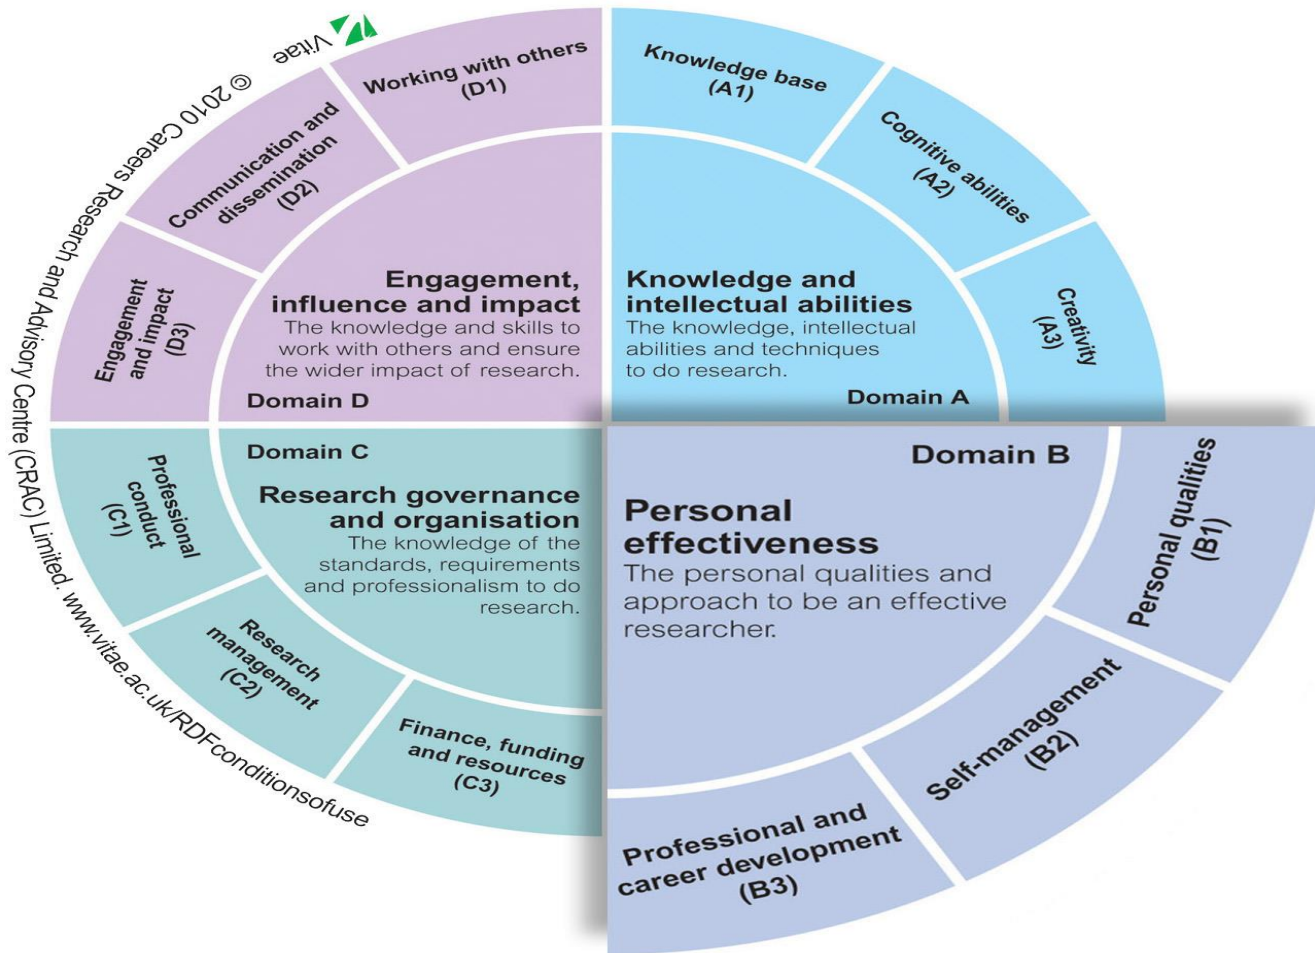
Vitae

© 2010 Careers Research and Advisory Centre (CRAC) Limited. www.vitae.ac.uk/RDFconditionsofuse

Working with others (D1)

Communication and dissemination (D2)

Engagement and impact (D3)

Engagement, influence and impact
The knowledge and skills to work with others and ensure the wider impact of research.

Domain D

Knowledge base (A1)

Cognitive abilities (A2)

Creativity (A3)

Knowledge and intellectual abilities
The knowledge, intellectual abilities and techniques to do research.

Domain A

Domain C

Research governance and organisation
The knowledge of the standards, requirements and professionalism to do research.

Professional conduct (C1)

Research management (C2)

Finance, funding and resources (C3)

Domain B

Personal effectiveness
The personal qualities and approach to be an effective researcher.

Personal qualities (B1)

Self-management (B2)

Professional and career development (B3)